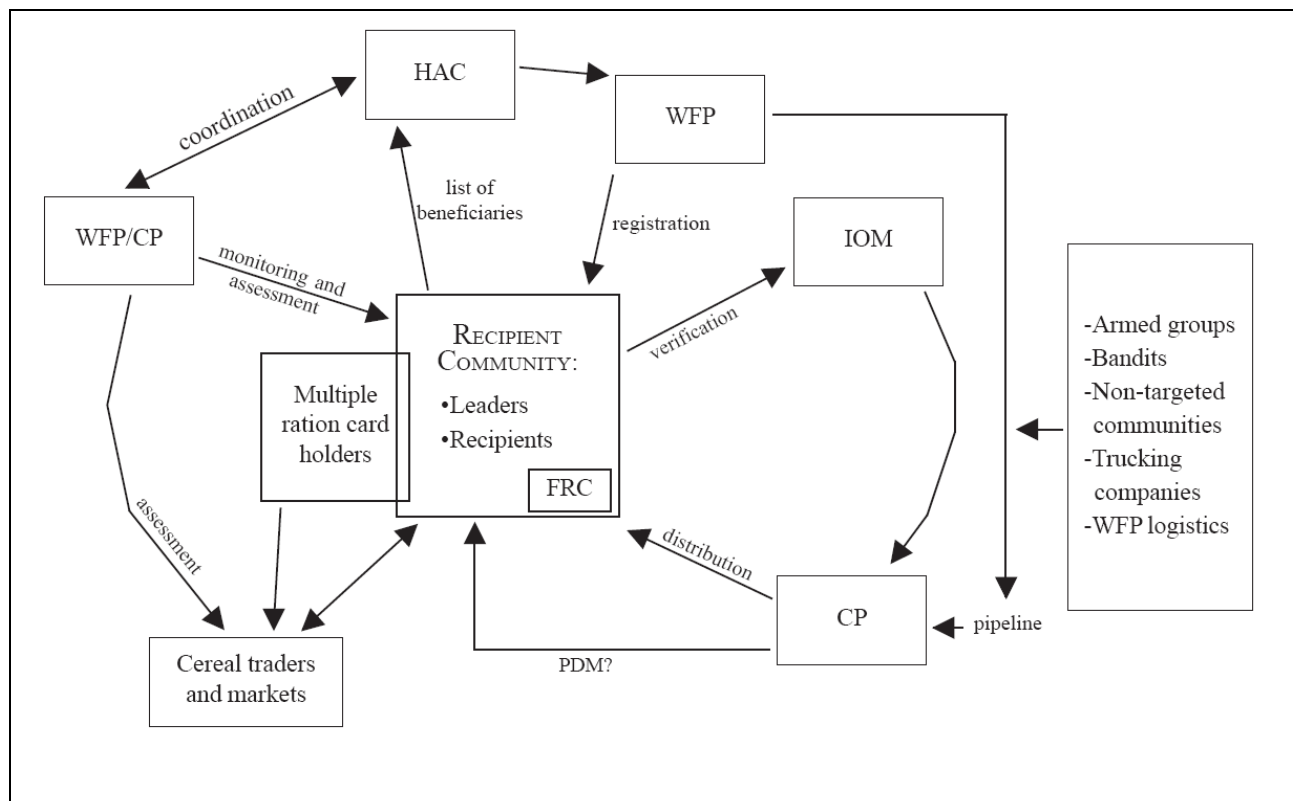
HAC

WFP

coordination

list of beneficiaries

registration

WFP/CP

monitoring and assessment

IOM

RECIPIENT COMMUNITY:
•Leaders
•Recipients

verification

Multiple ration card holders

FRC

-Armed groups
-Bandits
-Non-targeted communities
-Trucking companies
-WFP logistics

assessment

distribution

CP

pipeline

PDM?

Cereal traders and markets